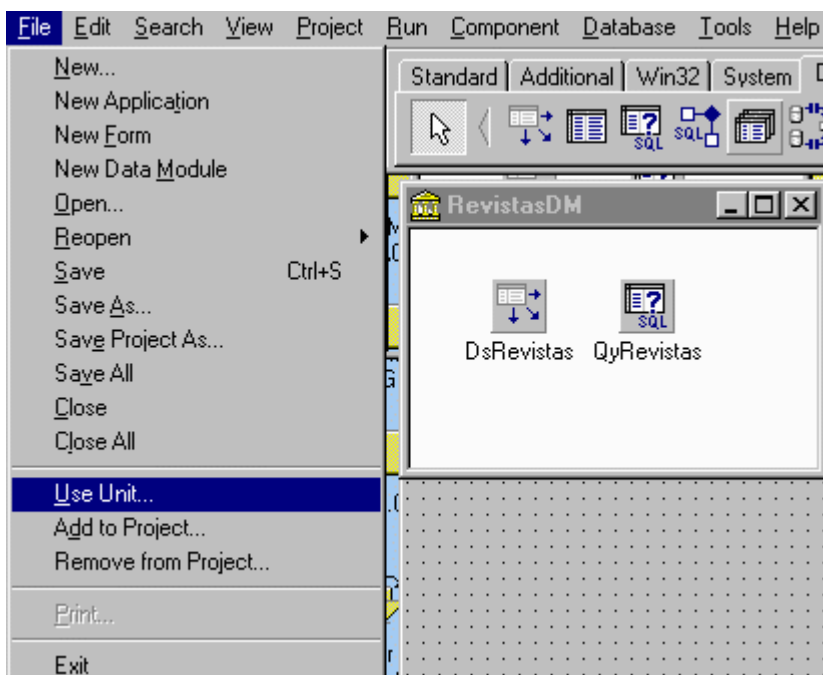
File Edit Search View Project Run Component Database Tools Help

New...
New Application
New Form
New Data Module
Open...
Reopen
Save Ctrl+S
Save As...
Save Project As...
Save All
Close
Close All
Use Unit...
Add to Project...
Remove from Project...
Print...
Exit

Standard | Additional | Win32 | System | D

SQL SQL

RevistasDM

SQL

DsRevistas QyRevistas